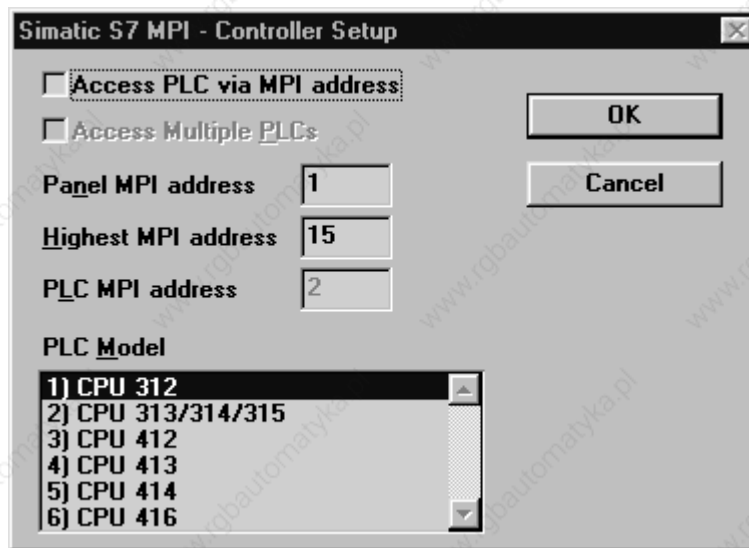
Simatic S7 MPI - Controller Setup

Access PLC via MPI address

Access Multiple PLCs

OK

Cancel

Panel MPI address 1

Highest MPI address 15

PLC MPI address 2

PLC Model

1) CPU 312
2) CPU 313/314/315
3) CPU 412
4) CPU 413
5) CPU 414
6) CPU 416

www.rgbautomatyka.pl